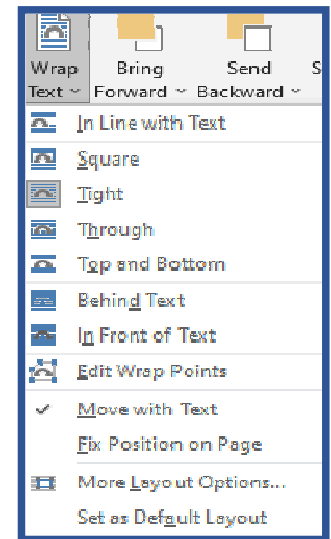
Wrap Text
Bring Forward
Send Backward
S

In Line with Text
Square
Tight
Through
Top and Bottom
Behind Text
In Front of Text
Edit Wrap Points
Move with Text
Fix Position on Page
More Layout Options...
Set as Default Layout